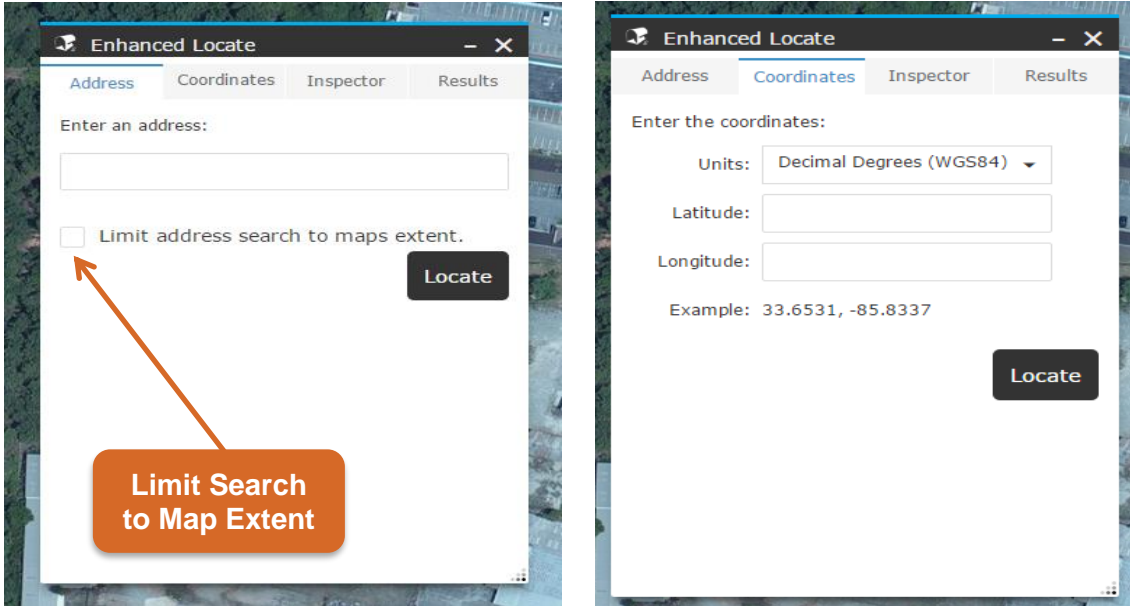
Enhanced Locate

Address | Coordinates | Inspector | Results

Enter an address:

Limit address search to maps extent.

Locate

Limit Search to Map Extent

Enhanced Locate

Address | Coordinates | Inspector | Results

Enter the coordinates:

Units: Decimal Degrees (WGS84)

Latitude:

Longitude:

Example: 33.6531, -85.8337

Locate